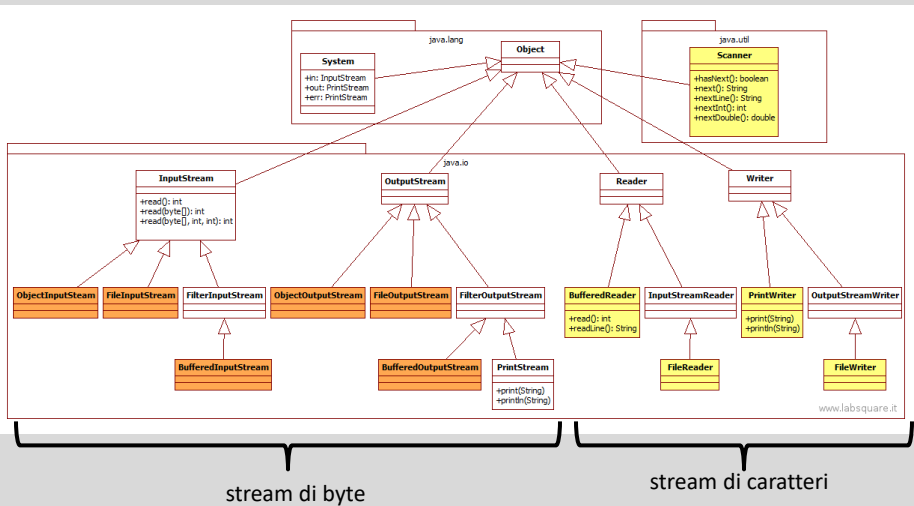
java.lang

System

+in: InputStream
+out: PrintStream
+err: PrintStream

Object

java.util

Scanner

+hasNext(): boolean
+next(): String
+nextLine(): String
+nextInt(): int
+nextDouble(): double

java.io

InputStream

+read(): int
+read(byte[]): int
+read(byte[], int, int): int

OutputStream

Reader

Writer

ObjectInputSteam

FileInputStream

FilterInputStream

ObjectOutputStream

FileOutputStream

FilterOutputStream

BufferedReader

+read(): int
+readLine(): String

InputStreamReader

PrintWriter

+print(String)
+println(String)

OutputStreamWriter

BufferedInputStream

BufferedOutputStream

PrintStream

+print(String)
+println(String)

FileReader

FileWriter

www.labsquare.it

stream di byte

stream di caratteri